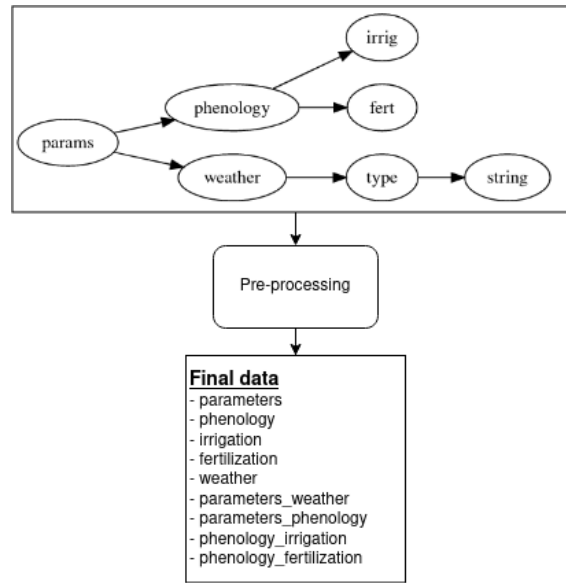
irrig

phenology

fert

params

weather

type

string

Pre-processing

**Final data**
- parameters
- phenology
- irrigation
- fertilization
- weather
- parameters_weather
- parameters_phenology
- phenology_irrigation
- phenology_fertilization